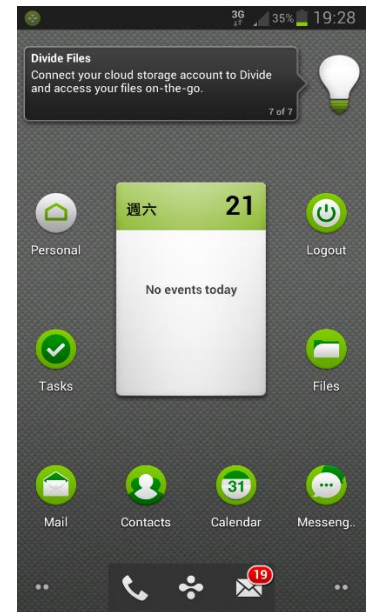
3G 35% 19:28

Divide Files
Connect your cloud storage account to Divide and access your files on-the-go.
7 of 7

Personal

週六 21

No events today

Logout

Tasks

Files

31

Mail
Contacts
Calendar
Messeng..

19